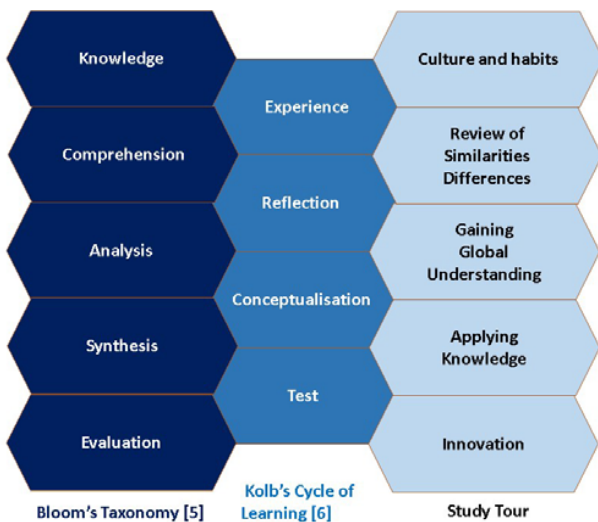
Knowledge

Comprehension

Analysis

Synthesis

Evaluation

Experience

Reflection

Conceptualisation

Test

Culture and habits

Review of Similarities Differences

Gaining Global Understanding

Applying Knowledge

Innovation

Bloom's Taxonomy [5]

Kolb's Cycle of Learning [6]

Study Tour